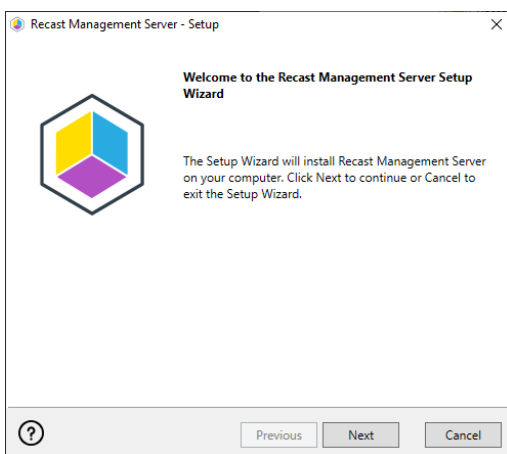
Recast Management Server - Setup

×

Welcome to the Recast Management Server Setup Wizard

The Setup Wizard will install Recast Management Server on your computer. Click Next to continue or Cancel to exit the Setup Wizard.

?

Previous

Next

Cancel